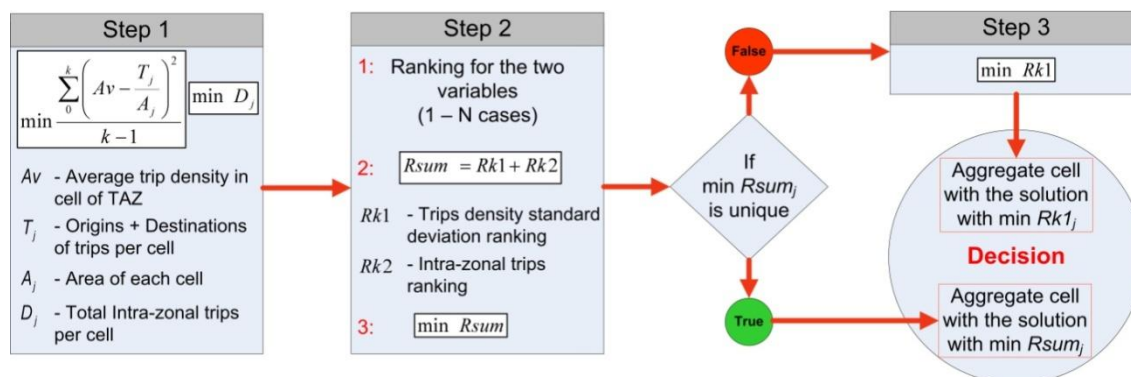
Step 1

$\min \frac{\sum_{0}^{k}\left(Av - \frac{T_j}{A_j}\right)^2}{k-1}$ $\min\ D_j$

$Av$ - Average trip density in cell of TAZ

$T_j$ - Origins + Destinations of trips per cell

$A_j$ - Area of each cell

$D_j$ - Total Intra-zonal trips per cell

Step 2

1: Ranking for the two variables (1 – N cases)

2: $Rsum = Rk1 + Rk2$

$Rk1$ - Trips density standard deviation ranking

$Rk2$ - Intra-zonal trips ranking

3: $\min\ Rsum$

False

If min $Rsum_j$ is unique

True

Step 3

$\min\ Rk1$

Aggregate cell with the solution with min $Rk1_j$

Decision

Aggregate cell with the solution with min $Rsum_j$